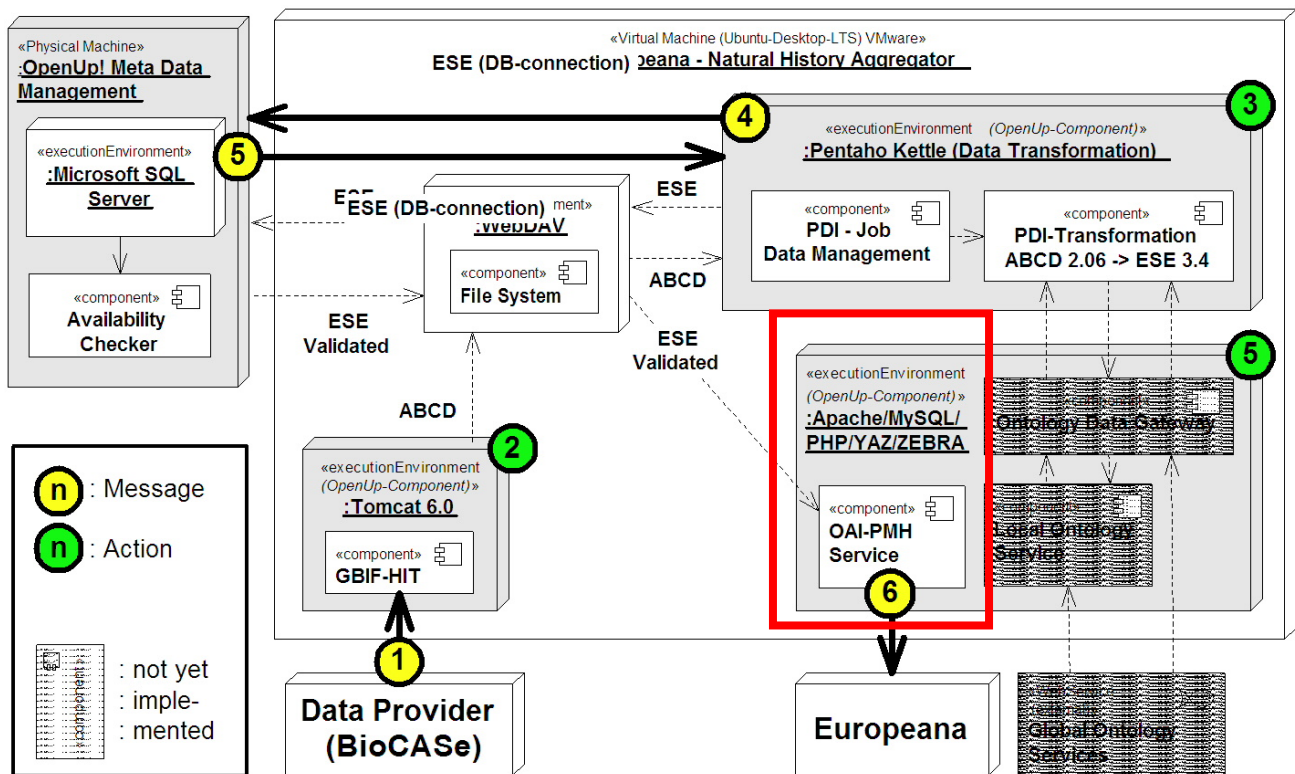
«Physical Machine»
:OpenUp! Meta Data Management

«executionEnvironment»
:Microsoft SQL Server

«component»
Availability Checker

«Virtual Machine (Ubuntu-Desktop-LTS) VMware»
ESE (DB-connection) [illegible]peana - Natural History Aggregator

4
3
5

«executionEnvironment (OpenUp-Component)»
:Pentaho Kettle (Data Transformation)

«component»
PDI - Job Data Management

«component»
PDI-Transformation ABCD 2.06 -> ESE 3.4

ESE
ESE (DB-connection) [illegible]ment»
:WebDAV

«component»
File System

ABCD

ESE Validated

ESE Validated

ABCD

5

«executionEnvironment (OpenUp-Component)»
:Apache/MySQL/PHP/YAZ/ZEBRA

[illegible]
Ontology Data Gateway

«component»
OAI-PMH Service

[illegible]
Local Ontology Service

2
«executionEnvironment (OpenUp-Component)»
:Tomcat 6.0

«component»
GBIF-HIT

n : Message
n : Action

: not yet
: imple-
: mented

1
Data Provider (BioCASe)

6
Europeana

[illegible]
Global Ontology Services